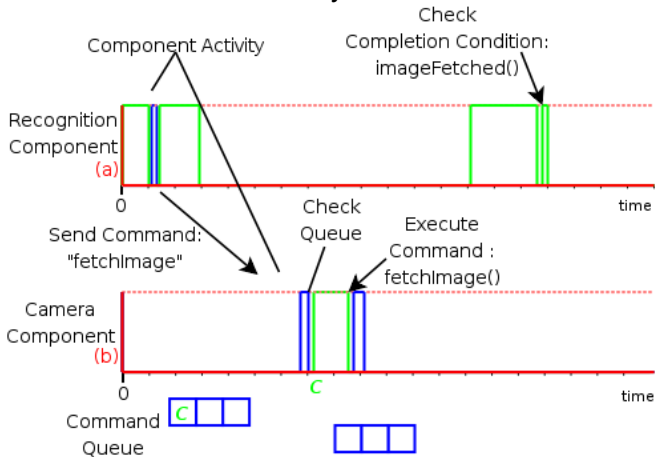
Component Activity

Check Completion Condition: imageFetched()

Recognition Component (a)

0

time

Send Command: "fetchImage"

Check Queue

Execute Command : fetchImage()

Camera Component (b)

0

c

time

Command Queue

c